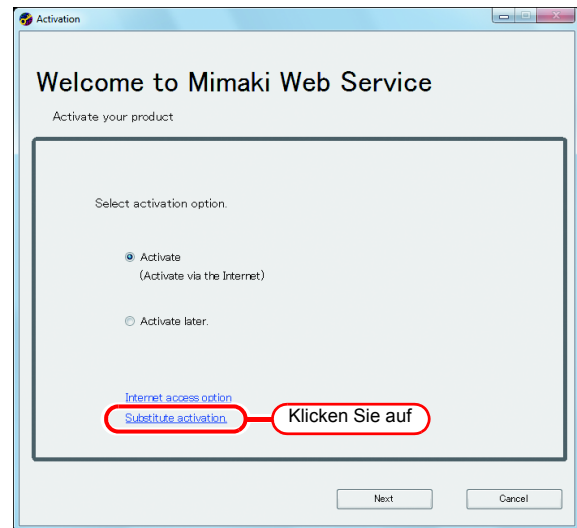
Activation

Welcome to Mimaki Web Service

Activate your product

Select activation option.

Activate
(Activate via the Internet)

Activate later.

Internet access option
Substitute activation.

Klicken Sie auf

Next

Cancel